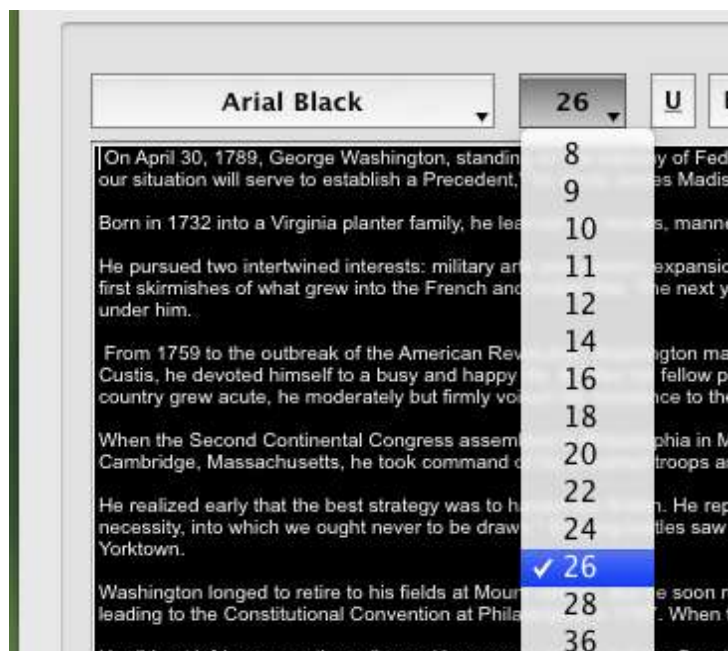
Arial Black

26

U

On April 30, 1789, George Washington, standin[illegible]y of Fed our situation will serve to establish a Precedent,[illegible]es Madis

Born in 1732 into a Virginia planter family, he le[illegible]s, manne

He pursued two intertwined interests: military ar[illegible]expansio first skirmishes of what grew into the French and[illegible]e next y under him.

From 1759 to the outbreak of the American Rev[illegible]gton ma Custis, he devoted himself to a busy and happy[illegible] fellow p country grew acute, he moderately but firmly vo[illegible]ce to the

When the Second Continental Congress assem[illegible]phia in M Cambridge, Massachusetts, he took command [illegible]troops a

He realized early that the best strategy was to h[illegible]. He rep necessity, into which we ought never to be draw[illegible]tles saw Yorktown.

Washington longed to retire to his fields at Mour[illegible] soon leading to the Constitutional Convention at Phila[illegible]. When

8
9
10
11
12
14
16
18
20
22
24
✓ 26
28
36